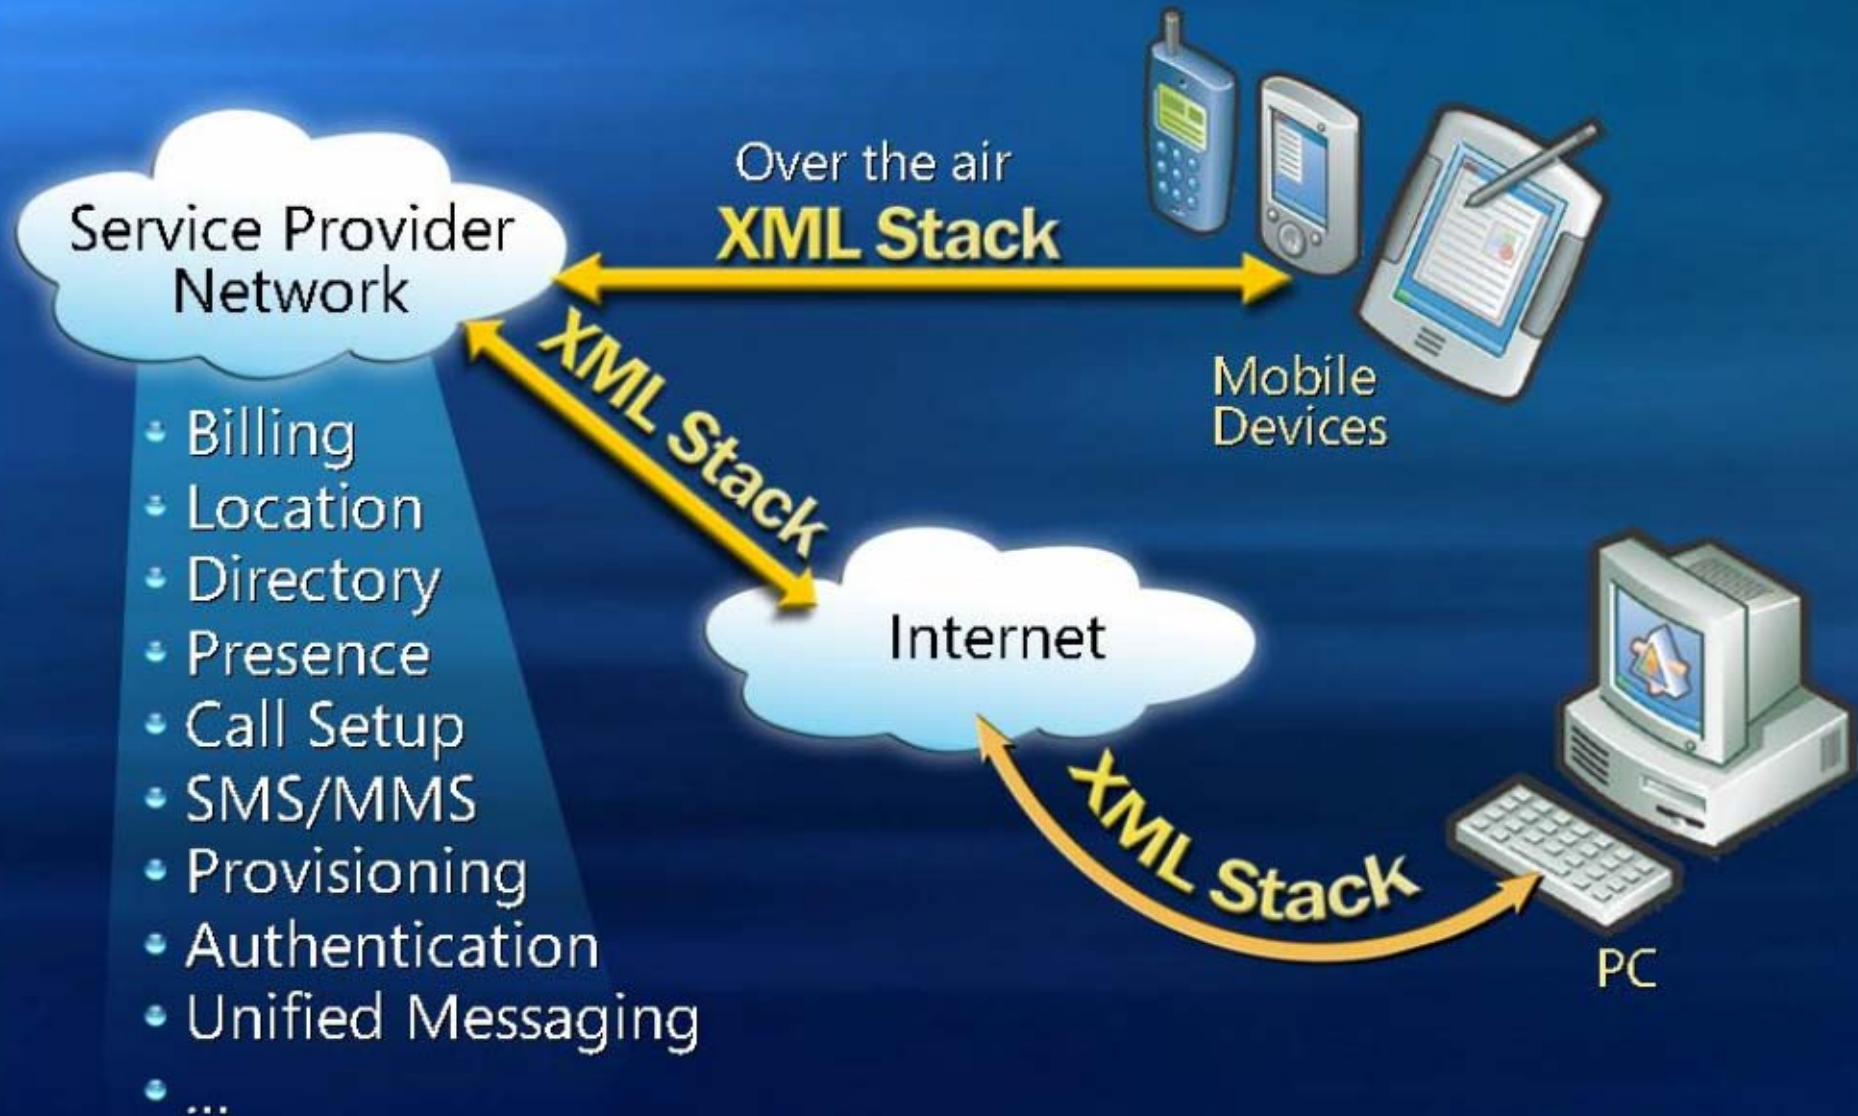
Service Provider Network

- Billing
- Location
- Directory
- Presence
- Call Setup
- SMS/MMS
- Provisioning
- Authentication
- Unified Messaging
- ...

Over the air
XML Stack

Mobile Devices

XML Stack

Internet

XML Stack

PC